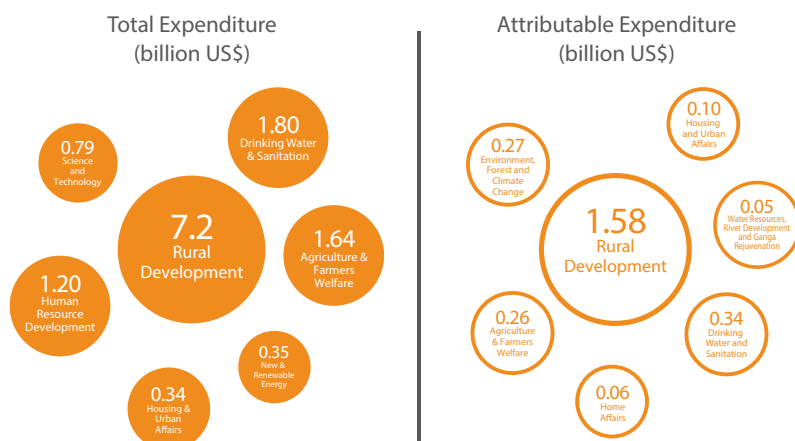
Total Expenditure
(billion US$)

0.79
Science and Technology

1.80
Drinking Water & Sanitation

7.2
Rural Development

1.64
Agriculture & Farmers Welfare

1.20
Human Resource Development

0.35
New & Renewable Energy

0.34
Housing & Urban Affairs

Attributable Expenditure
(billion US$)

0.10
Housing and Urban Affairs

0.27
Environment, Forest and Climate Change

1.58
Rural Development

0.05
Water Resources, River Development and Ganga Rejuvenation

0.26
Agriculture & Farmers Welfare

0.34
Drinking Water and Sanitation

0.06
Home Affairs